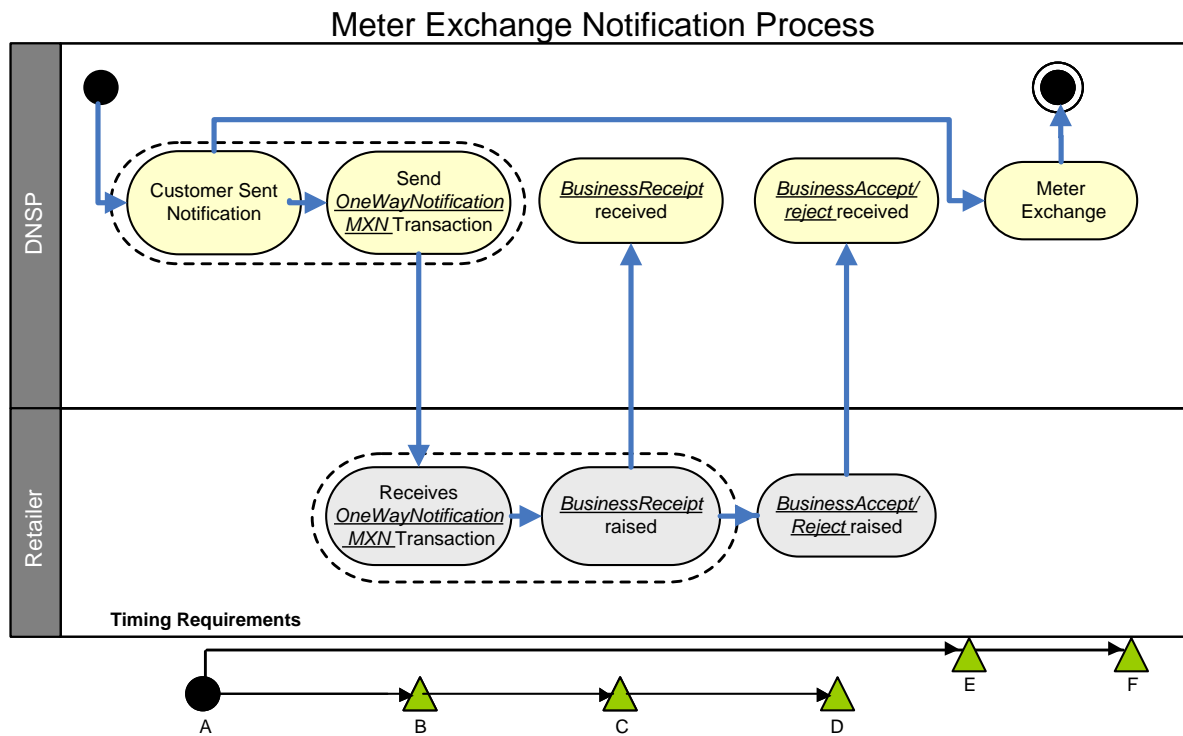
Meter Exchange Notification Process

DNSP

Customer Sent Notification

Send *OneWayNotification MXN* Transaction

*BusinessReceipt* received

*BusinessAccept/ reject* received

Meter Exchange

Retailer

Receives *OneWayNotification MXN* Transaction

*BusinessReceipt* raised

*BusinessAccept/ Reject* raised

Timing Requirements

A

B

C

D

E

F